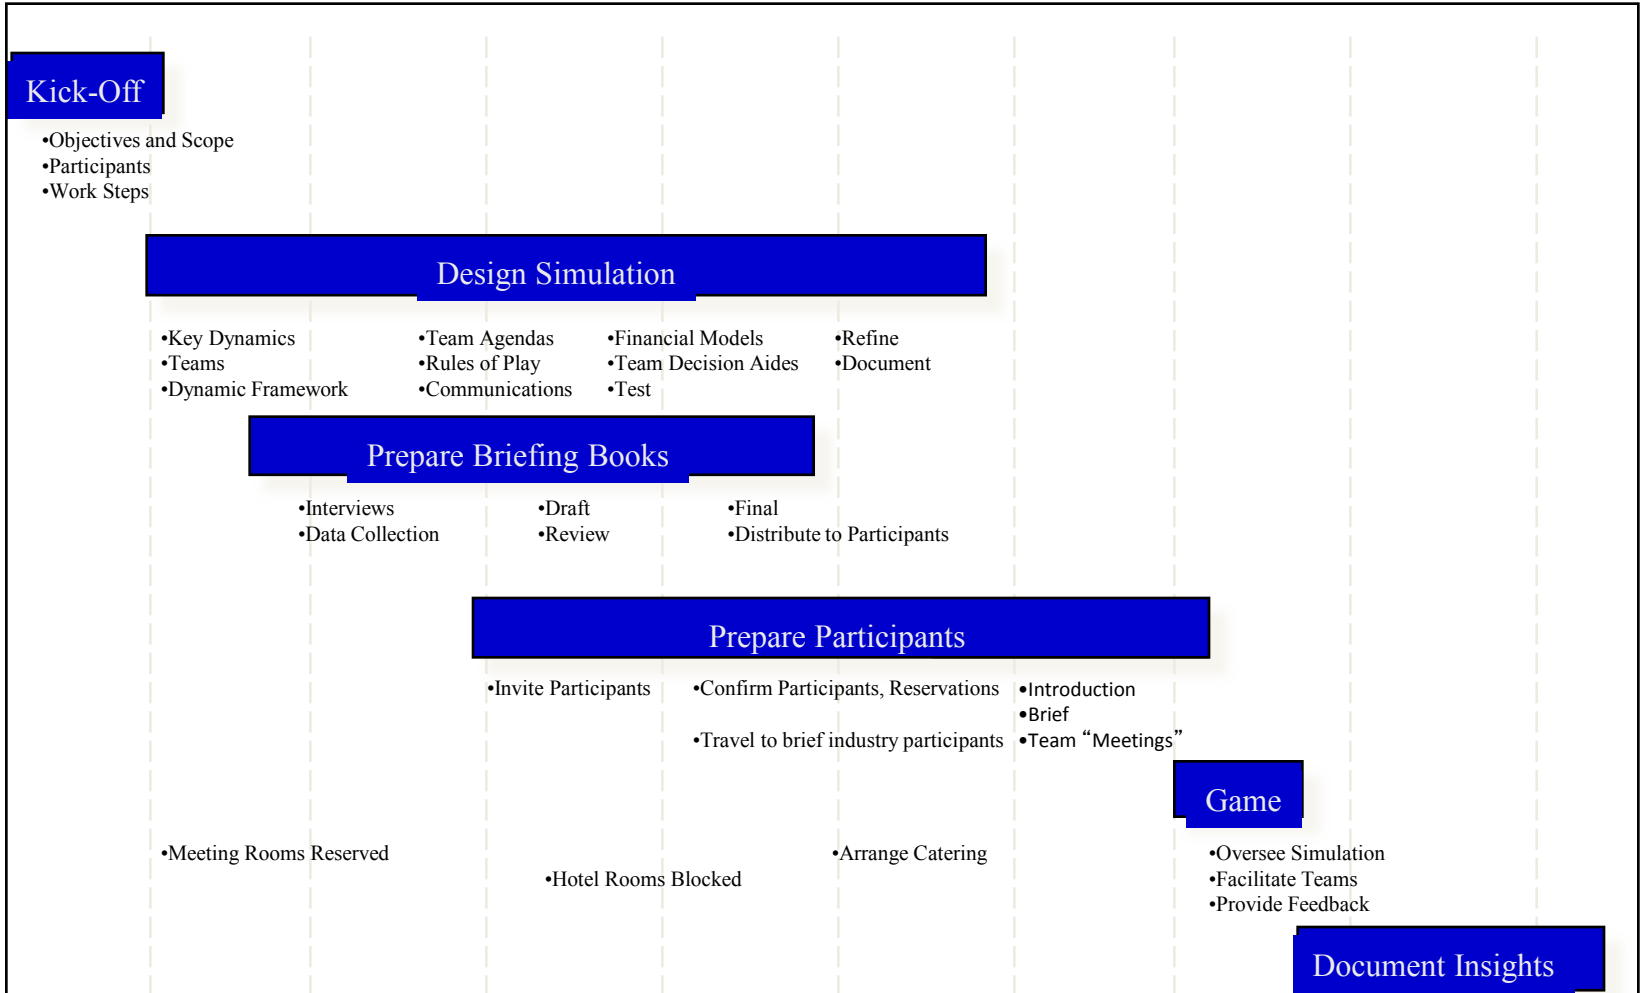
Kick-Off

•Objectives and Scope
•Participants
•Work Steps

Design Simulation

•Key Dynamics
•Teams
•Dynamic Framework

•Team Agendas
•Rules of Play
•Communications

•Financial Models
•Team Decision Aides
•Test

•Refine
•Document

Prepare Briefing Books

•Interviews
•Data Collection

•Draft
•Review

•Final
•Distribute to Participants

Prepare Participants

•Invite Participants

•Confirm Participants, Reservations

•Travel to brief industry participants

•Introduction
•Brief
•Team “Meetings”

Game

•Meeting Rooms Reserved

•Hotel Rooms Blocked

•Arrange Catering

•Oversee Simulation
•Facilitate Teams
•Provide Feedback

Document Insights